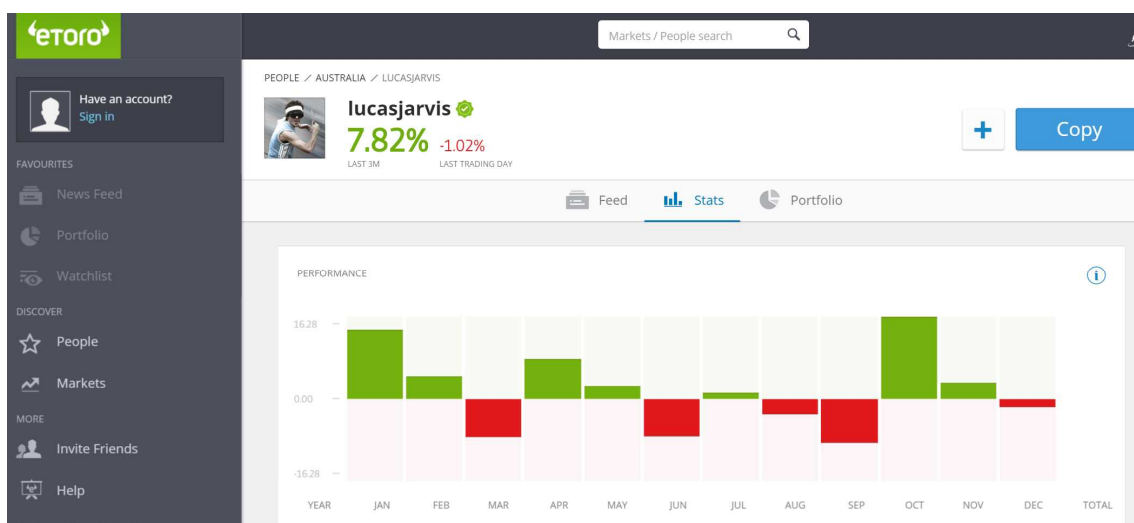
eToro

Markets / People search

Have an account?
Sign in

FAVOURITES

News Feed

Portfolio

Watchlist

DISCOVER

People

Markets

MORE

Invite Friends

Help

PEOPLE / AUSTRALIA / LUCASJARVIS

lucasjarvis

7.82% -1.02%

LAST 3M LAST TRADING DAY

+

Copy

Feed Stats Portfolio

PERFORMANCE

16.28

0.00

-16.28

YEAR JAN FEB MAR APR MAY JUN JUL AUG SEP OCT NOV DEC TOTAL